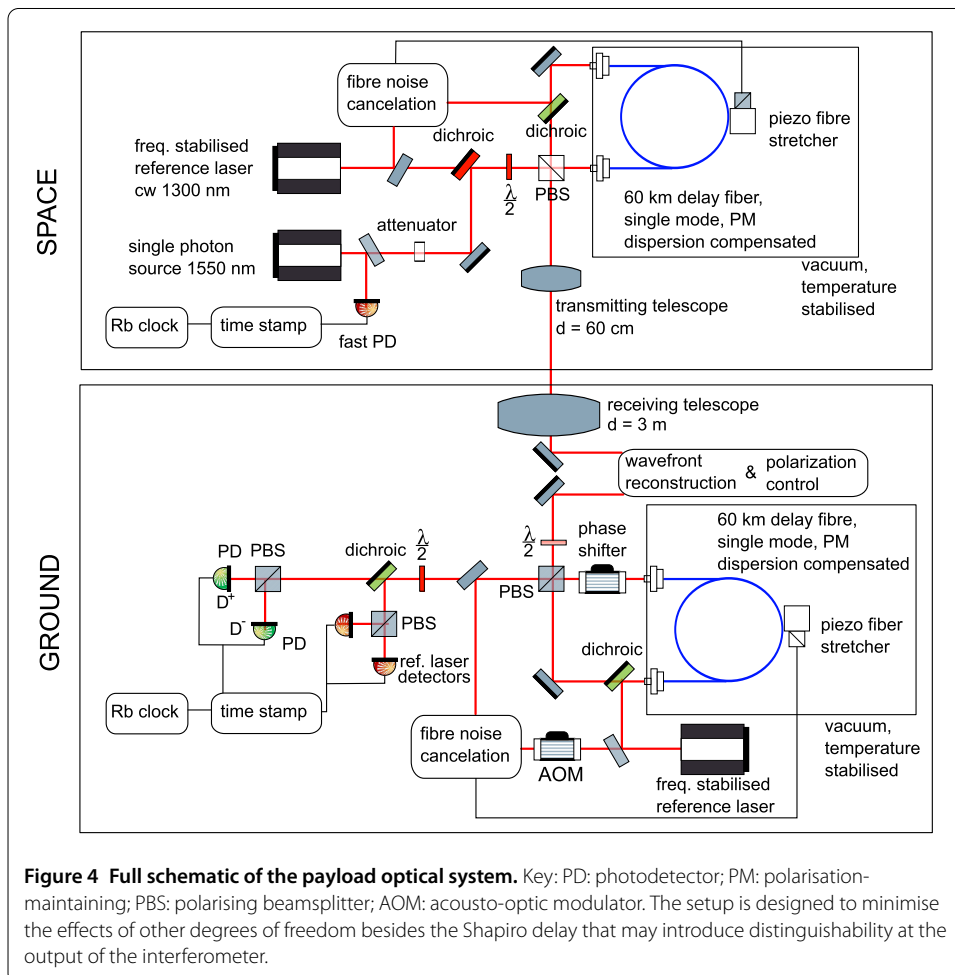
SPACE

fibre noise cancelation

freq. stabilised reference laser cw 1300 nm

dichroic

dichroic

$\frac{\lambda}{2}$

PBS

piezo fibre stretcher

60 km delay fiber, single mode, PM dispersion compensated

single photon source 1550 nm

attenuator

vacuum, temperature stabilised

Rb clock

time stamp

fast PD

transmitting telescope d = 60 cm

GROUND

receiving telescope d = 3 m

wavefront reconstruction & polarization control

$\frac{\lambda}{2}$

phase shifter

60 km delay fibre, single mode, PM dispersion compensated

PD

PBS

dichroic

$\frac{\lambda}{2}$

PBS

$D^+$

$D^-$

PD

PBS

ref. laser detectors

dichroic

piezo fiber stretcher

Rb clock

time stamp

fibre noise cancelation

AOM

freq. stabilised reference laser

vacuum, temperature stabilised

**Figure 4 Full schematic of the payload optical system.** Key: PD: photodetector; PM: polarisation-maintaining; PBS: polarising beamsplitter; AOM: acousto-optic modulator. The setup is designed to minimise the effects of other degrees of freedom besides the Shapiro delay that may introduce distinguishability at the output of the interferometer.